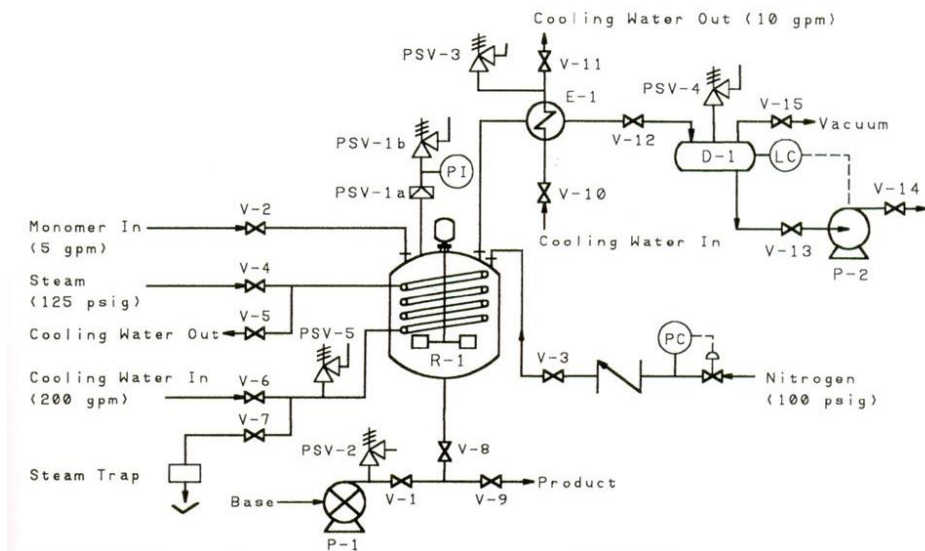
Cooling Water Out (10 gpm)

PSV-3

V-11

E-1

PSV-4

V-15

Vacuum

V-12

D-1

LC

PSV-1b

PI

PSV-1a

V-10

V-14

Monomer In (5 gpm)

V-2

Cooling Water In

V-13

P-2

Steam (125 psig)

V-4

V-5

Cooling Water Out

PSV-5

R-1

PC

V-3

Nitrogen (100 psig)

Cooling Water In (200 gpm)

V-6

V-7

Steam Trap

PSV-2

V-8

Base

V-1

V-9

Product

P-1